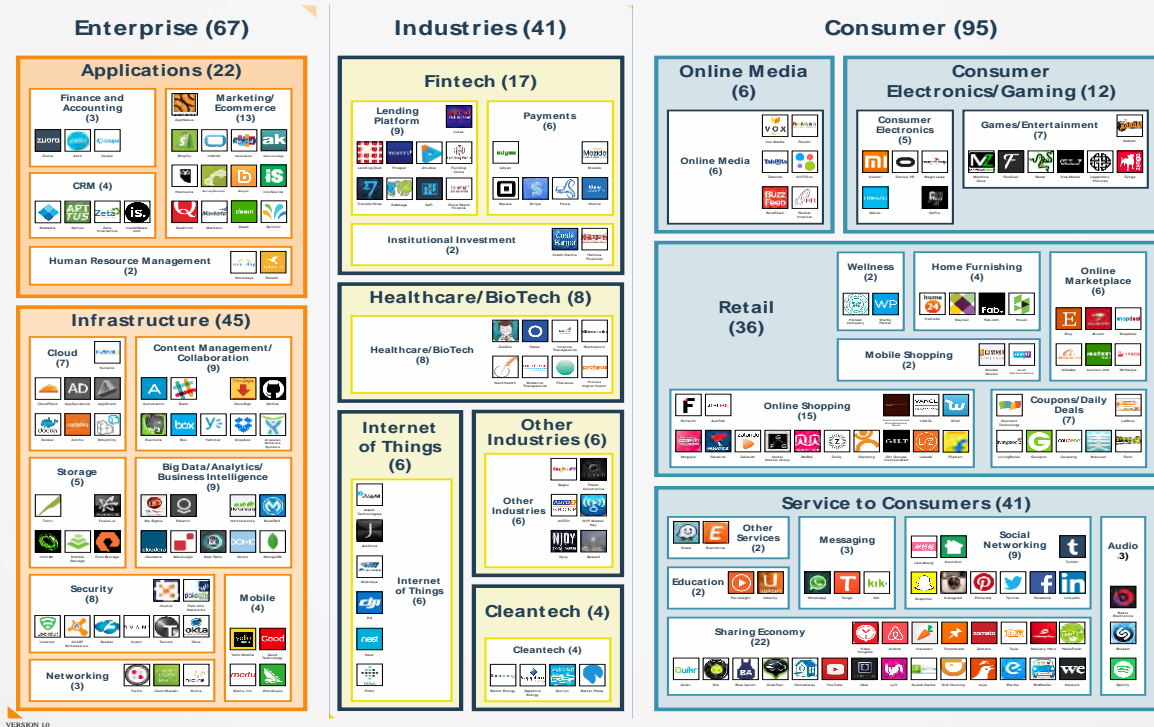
Enterprise (67)

Applications (22)

Finance and Accounting (3)
Zuora Xero Coupa

Marketing/Ecommerce (13)
AppNexus
Shopify InMobi Autodesk AutoLeap Hootsuite SurveyMonkey Marketo Infusionsoft Qualtrics Marketo Zeeet Sprinklr

CRM (4)
Medallia Apttus Zeta Interactive InsideSales.com

Human Resource Management (2)
Workday Zenefits

Infrastructure (45)

Cloud (7)
Nutanix
CloudFlare AppDynamics AppDirect
Docker Actifio Simplivity

Content Management/Collaboration (9)
Atlassian Slack DocuSign GitHub
Evernote Box Yammer Dropbox Jive

Storage (5)
Tintri Pure Storage
Infinidat Nimble Storage

Big Data/Analytics/Business Intelligence (9)
Mu Sigma Palantir Hortonworks MuleSoft
Cloudera Marklogic Mapr Domo MongoDB

Security (8)
Illumio Palo Alto Networks
Lookout AirWatch Zscaler Avant Tanium Okta

Mobile (4)
Yello Good
Mobile Iron Mondelez

Networking (3)
Twilio Nimble Nutanix

Industries (41)

Fintech (17)

Lending Platform (9)
Lufax
Lending Club Prosper Zencredit Lending Home
Funding Circle Kabbage SoFi Zopa

Payments (6)
Adyen Mozido
Square Stripe Payza Stemma

Institutional Investment (2)
Credit Karma Markit

Healthcare/BioTech (8)

Healthcare/BioTech (8)
ZocDoc Oscar Intarcia Therapeutics Stemcentrx
Theranos Proteus

Internet of Things (6)

Internet of Things (6)
Jasper Technologies
Jawbone
DJI
Nest
Fitbit

Other Industries (6)

Other Industries (6)
Bloom Energy
Enjoy
Spotify

Cleantech (4)

Cleantech (4)
Bloom Energy Sapphire Energy Sunrun Better Place

Consumer (95)

Online Media (6)

Online Media (6)
Vox Media
BuzzFeed

Consumer Electronics/Gaming (12)

Consumer Electronics (5)
Xiaomi Oculus VR Magic Leap
Meizu GoPro

Games/Entertainment (7)
Kabam
Machine Zone Fanduel Razer Dream Works Zynga

Retail (36)

Wellness (2)
Honest Company WP

Home Furnishing (4)
Home24 Wayfair Fab.com Houzz

Online Marketplace (6)
Etsy Snapdeal
Alibaba

Mobile Shopping (2)

Online Shopping (15)
Fanatics JustFab
Wish
Flipkart

Coupons/Daily Deals (7)
Groupon

Service to Consumers (41)

Other Services (2)
Wikia Eventbrite

Messaging (3)
WhatsApp Tango Kik

Social Networking (9)
Tumblr
Pinterest Twitter Facebook LinkedIn
Snapchat Instagram

Audio (3)
Spotify

Education (2)
Udemy

Sharing Economy (22)
Airbnb Zomato
Quikr Lyft Uber Wework

VERSION 1.0